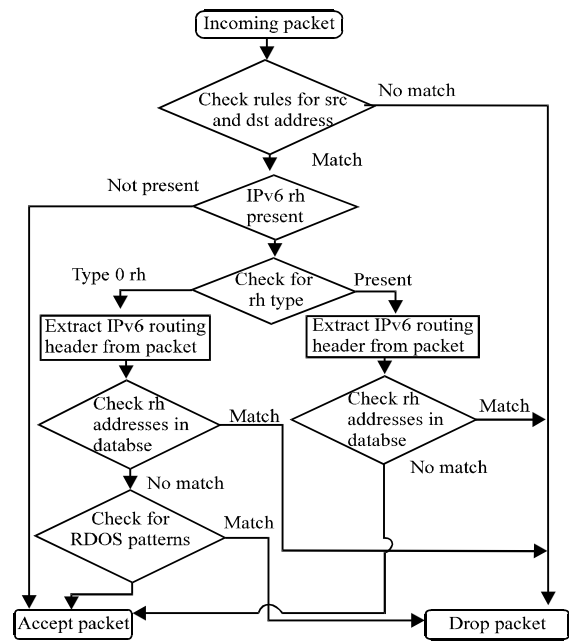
Incoming packet

Check rules for src and dst address

No match

Match

Not present

IPv6 rh present

Type 0 rh

Check for rh type

Present

Extract IPv6 routing header from packet

Extract IPv6 routing header from packet

Check rh addresses in databse

Match

Check rh addresses in databse

Match

No match

No match

Check for RDOS patterns

Match

Accept packet

Drop packet